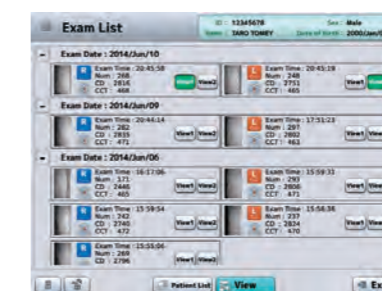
Exam List

ID : 12345678
Name : TARO TOMEY
Sex : Male
Date of Birth : 2000/Jan/

Exam Date : 2014/Jun/10

R
Exam Time : 20:45:58
Num : 266
CD : 2816
CCT : 466
View1 View2

L
Exam Time : 20:45:19
Num : 248
CD : 2751
CCT : 465
View1 View2

Exam Date : 2014/Jun/09

R
Exam Time : 20:44:14
Num : 282
CD : 2835
CCT : 471
View1 View2

L
Exam Time : 17:51:23
Num : 297
CD : 2892
CCT : 463
View1 View

Exam Date : 2014/Jun/06

R
Exam Time : 16:17:06
Num : 171
CD : 2446
CCT : 465
View1 View2

L
Exam Time : 15:59:31
Num : 293
CD : 2806
CCT : 471
View1 View

R
Exam Time : 15:59:54
Num : 242
CD : 2745
CCT : 472
View1 View2

L
Exam Time : 15:56:36
Num : 237
CD : 2824
CCT : 470
View1 View

R
Exam Time : 15:55:06
Num : 269
CD : 2796

Patient List
View
Ex